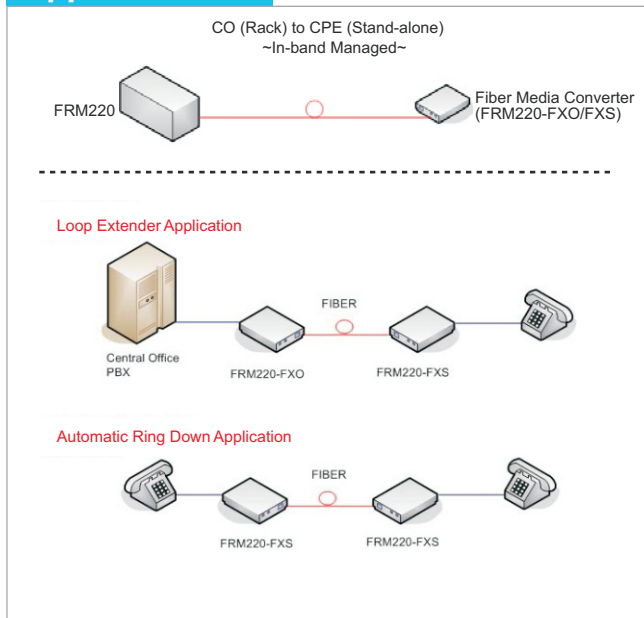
CO (Rack) to CPE (Stand-alone)
~In-band Managed~

FRM220

Fiber Media Converter (FRM220-FXO/FXS)

Loop Extender Application

FIBER

Central Office PBX

FRM220-FXO

FRM220-FXS

Automatic Ring Down Application

FIBER

FRM220-FXS

FRM220-FXS